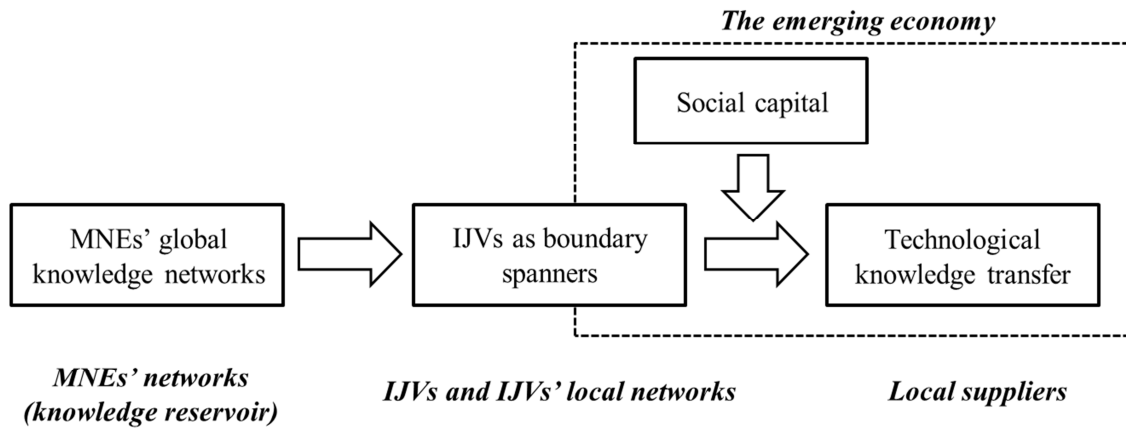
The emerging economy

Social capital

MNEs' global knowledge networks

IJVs as boundary spanners

Technological knowledge transfer

MNEs' networks (knowledge reservoir)

IJVs and IJVs' local networks

Local suppliers